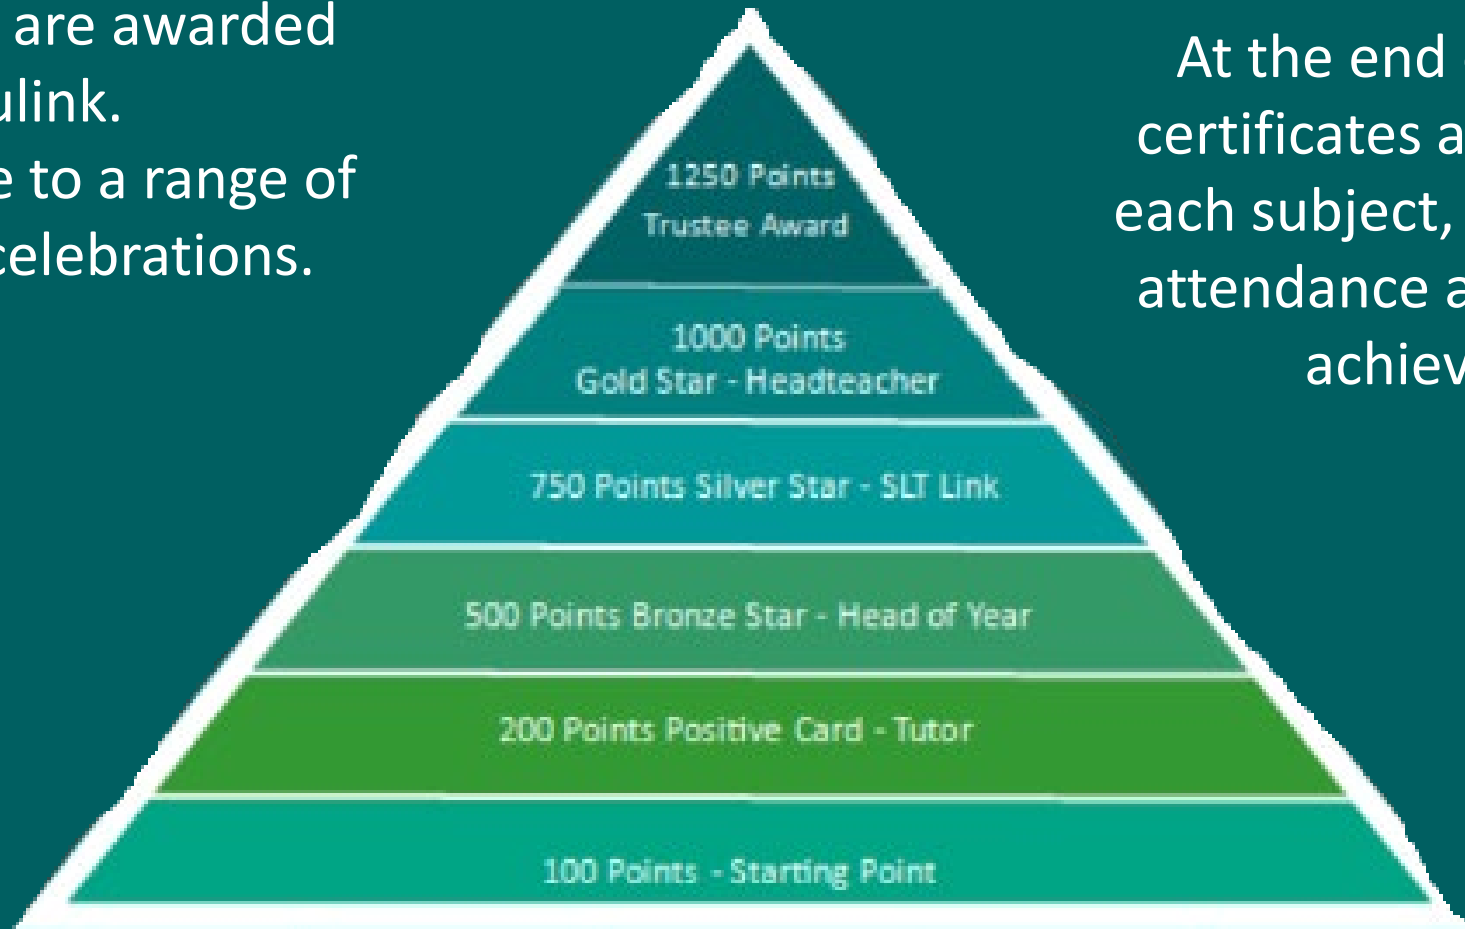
are awarded
ulink.
e to a range of
celebrations.

1250 Points
Trustee Award

1000 Points
Gold Star - Headteacher

750 Points Silver Star - SLT Link

500 Points Bronze Star - Head of Year

200 Points Positive Card - Tutor

100 Points - Starting Point

At the end
certificates a
each subject,
attendance a
achiev